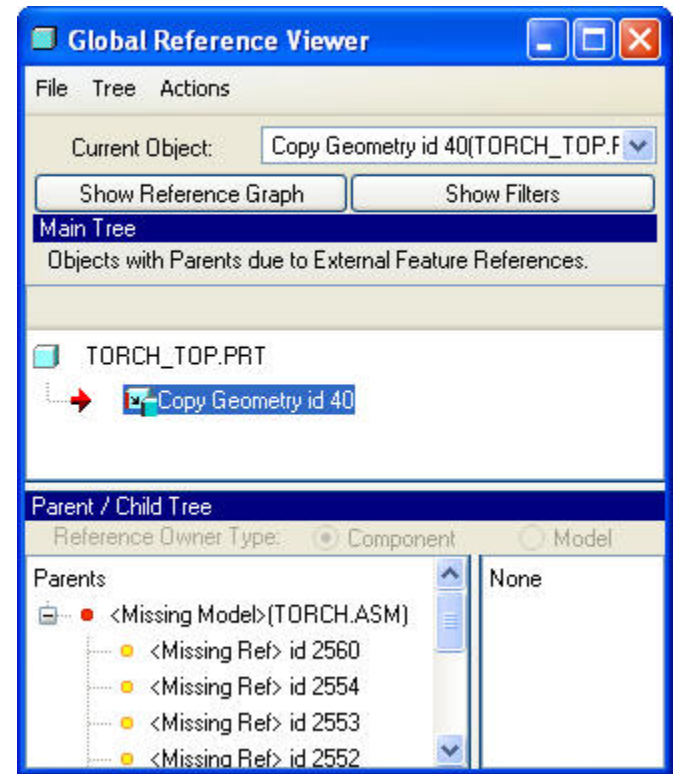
Global Reference Viewer

File Tree Actions

Current Object: Copy Geometry id 40(TORCH_TOP.F

Show Reference Graph

Show Filters

Main Tree

Objects with Parents due to External Feature References.

TORCH_TOP.PRT

Copy Geometry id 40

Parent / Child Tree

Reference Owner Type: Component Model

Parents

<Missing Model>(TORCH.ASM)

<Missing Ref> id 2560

<Missing Ref> id 2554

<Missing Ref> id 2553

<Missing Ref> id 2552

None